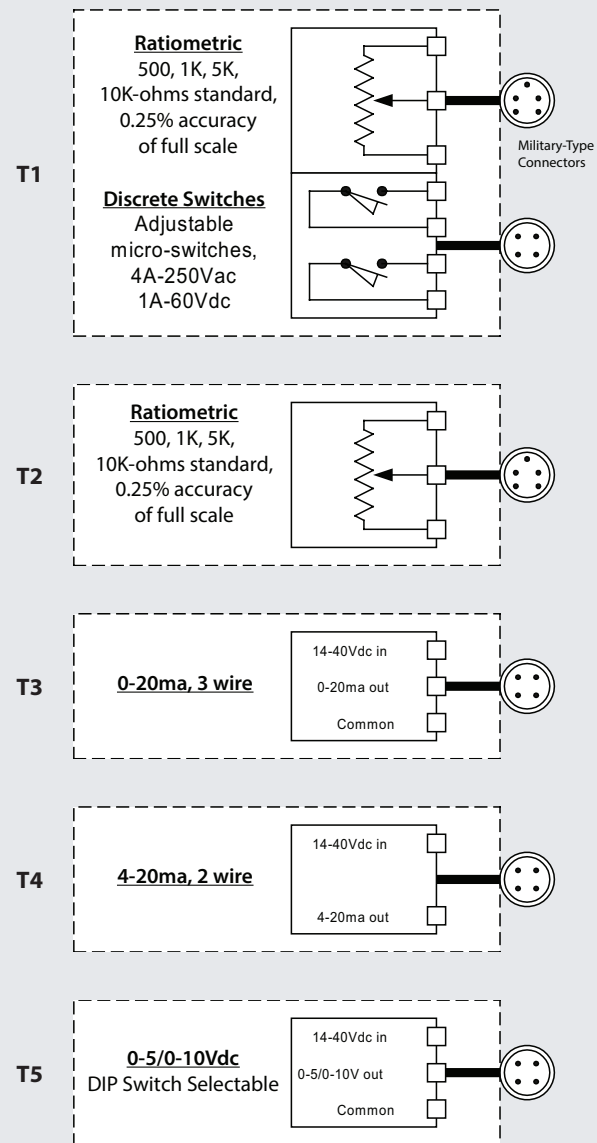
T1

**Ratiometric**
500, 1K, 5K, 10K-ohms standard, 0.25% accuracy of full scale

**Discrete Switches**
Adjustable micro-switches, 4A-250Vac 1A-60Vdc

Military-Type Connectors

T2

**Ratiometric**
500, 1K, 5K, 10K-ohms standard, 0.25% accuracy of full scale

T3

0-20ma, 3 wire

14-40Vdc in
0-20ma out
Common

T4

4-20ma, 2 wire

14-40Vdc in
4-20ma out

T5

0-5/0-10Vdc
DIP Switch Selectable

14-40Vdc in
0-5/0-10V out
Common